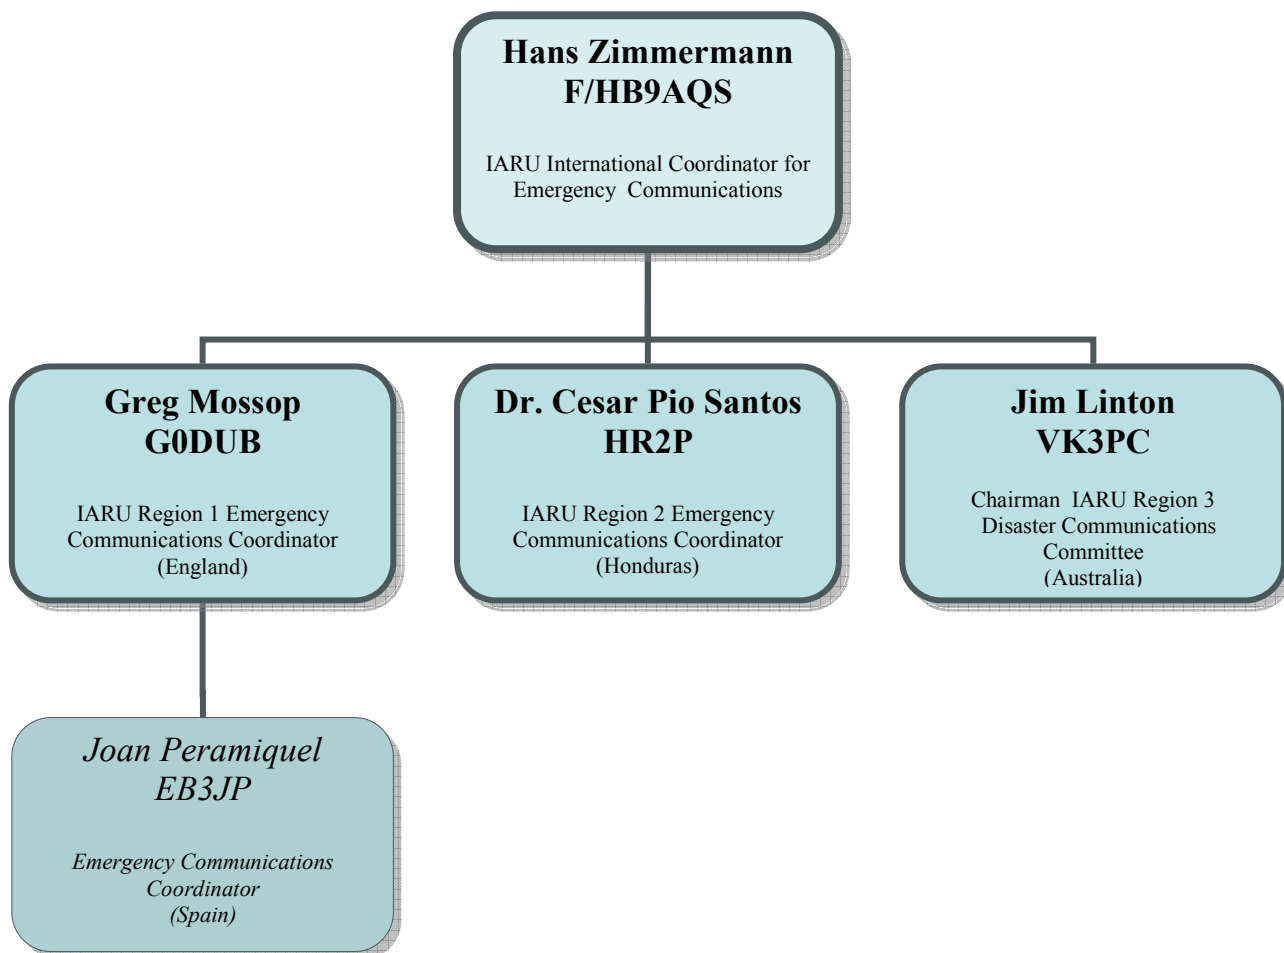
Hans Zimmermann
F/HB9AQS

IARU International Coordinator for Emergency Communications

Greg Mossop
G0DUB

IARU Region 1 Emergency Communications Coordinator (England)

Dr. Cesar Pio Santos
HR2P

IARU Region 2 Emergency Communications Coordinator (Honduras)

Jim Linton
VK3PC

Chairman IARU Region 3 Disaster Communications Committee (Australia)

Joan Peramiquel
EB3JP

Emergency Communications Coordinator (Spain)